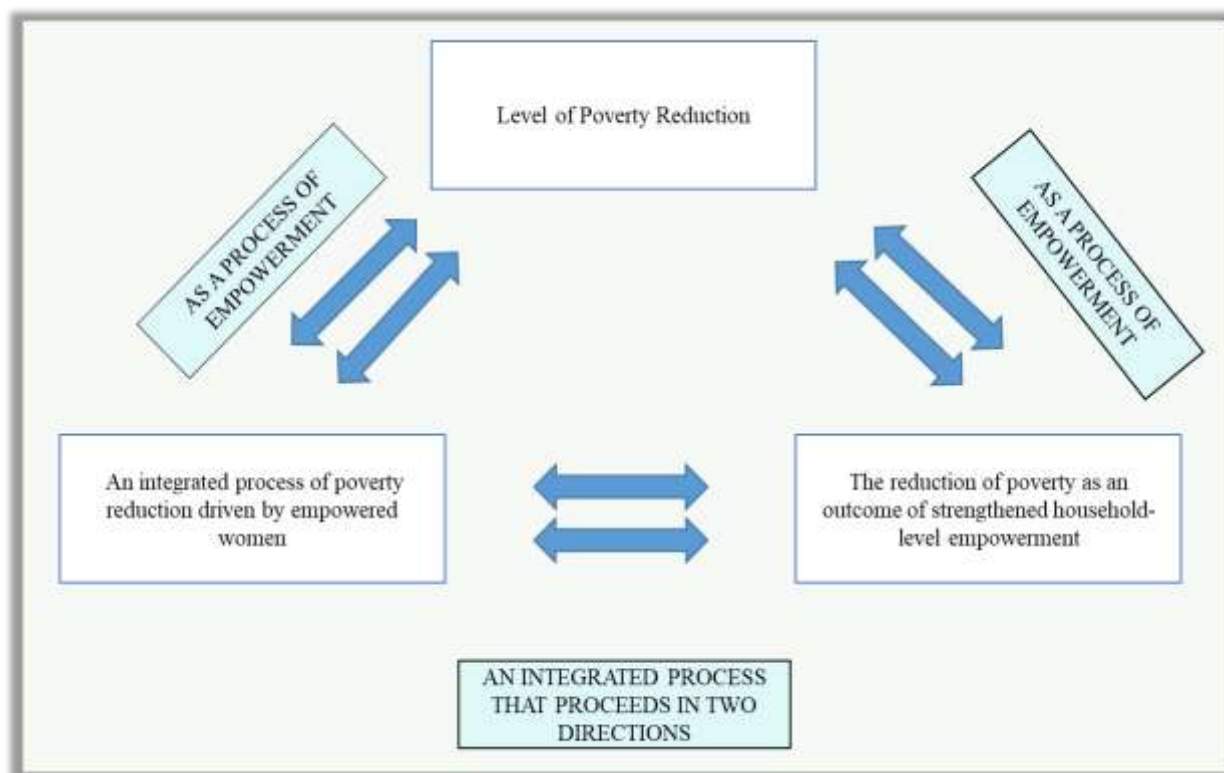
Level of Poverty Reduction

AS A PROCESS OF EMPOWERMENT

AS A PROCESS OF EMPOWERMENT

An integrated process of poverty reduction driven by empowered women

The reduction of poverty as an outcome of strengthened household-level empowerment

AN INTEGRATED PROCESS THAT PROCEEDS IN TWO DIRECTIONS